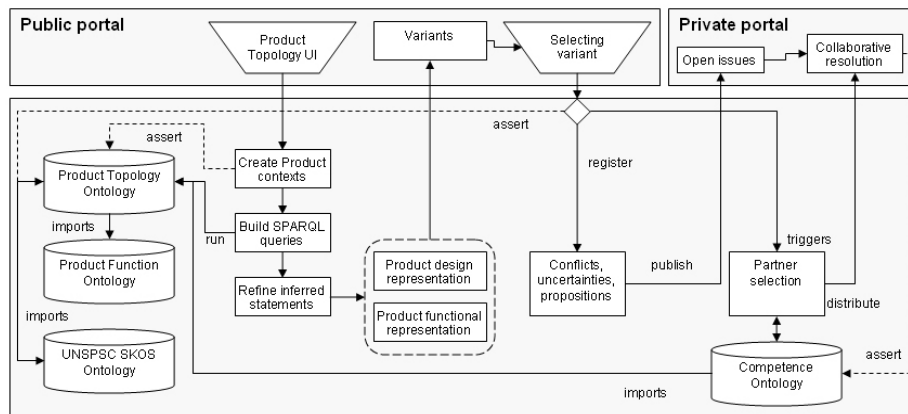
Public portal

Product Topology UI

Variants

Selecting variant

Private portal

Open issues

Collaborative resolution

assert

assert

Product Topology Ontology

Create Product contexts

register

imports

run

Build SPARQL queries

triggers

Product Function Ontology

Refine inferred statements

Product design representation

Product functional representation

Conflicts, uncertainties, propositions

publish

Partner selection

distribute

imports

UNSPSC SKOS Ontology

Competence Ontology

assert

imports